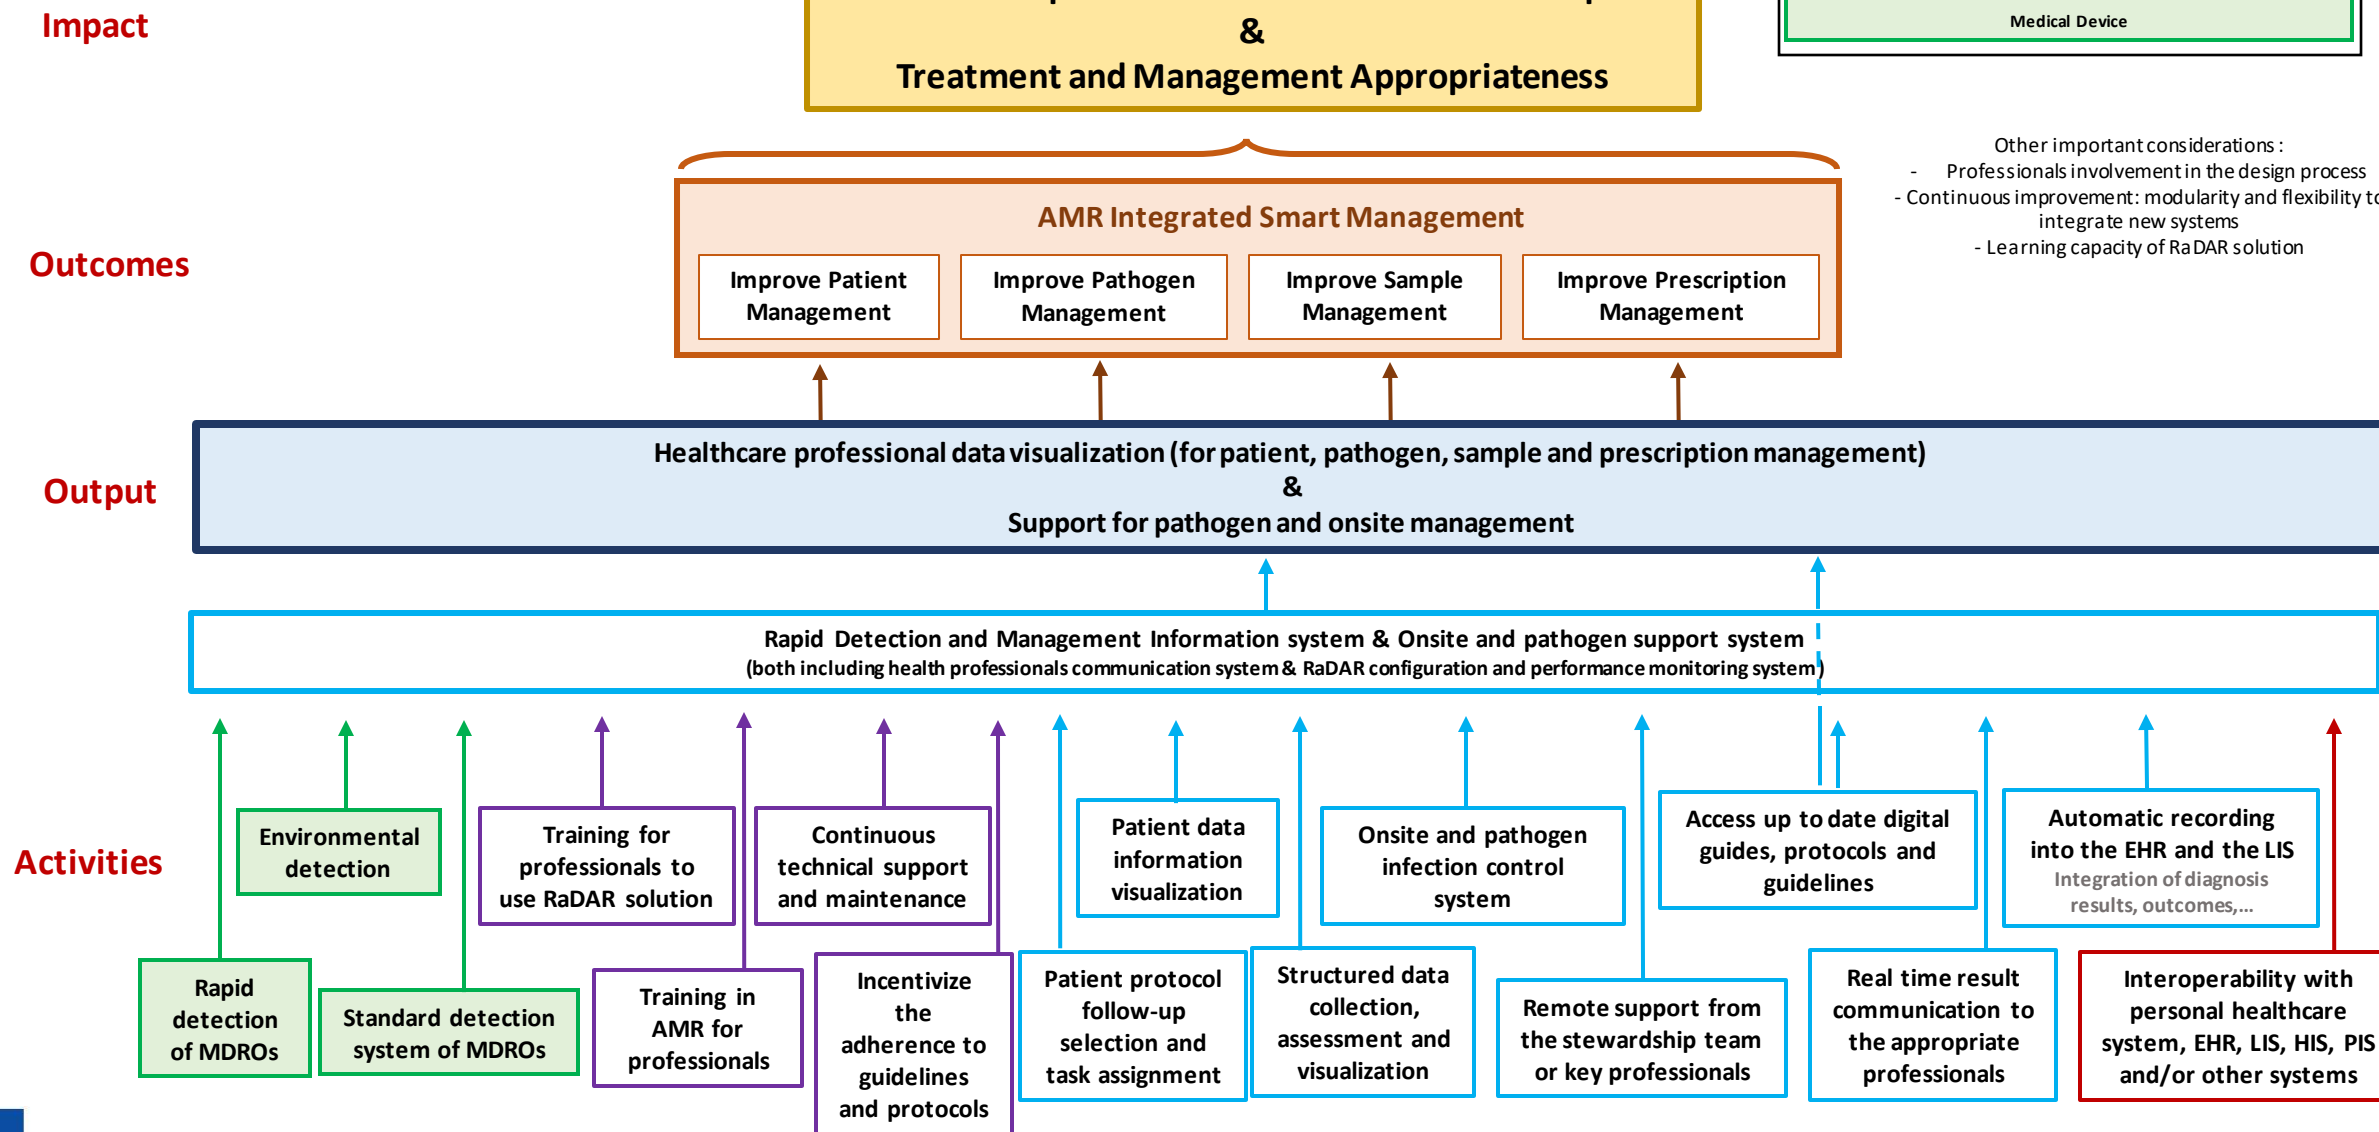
Impact

&

Treatment and Management Appropriateness

Medical Device

Other important considerations :
- Professionals involvement in the design process
- Continuous improvement: modularity and flexibility t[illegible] integrate new systems
- Learning capacity of RaDAR solution

Outcomes

AMR Integrated Smart Management

Improve Patient Management

Improve Pathogen Management

Improve Sample Management

Improve Prescription Management

Output

Healthcare professional data visualization (for patient, pathogen, sample and prescription management)
&
Support for pathogen and onsite management

Rapid Detection and Management Information system & Onsite and pathogen support system
(both including health professionals communication system & RaDAR configuration and performance monitoring system)

Activities

Environmental detection

Training for professionals to use RaDAR solution

Continuous technical support and maintenance

Patient data information visualization

Onsite and pathogen infection control system

Access up to date digital guides, protocols and guidelines

Automatic recording into the EHR and the LIS
Integration of diagnosis results, outcomes,...

Rapid detection of MDROs

Standard detection system of MDROs

Training in AMR for professionals

Incentivize the adherence to guidelines and protocols

Patient protocol follow-up selection and task assignment

Structured data collection, assessment and visualization

Remote support from the stewardship team or key professionals

Real time result communication to the appropriate professionals

Interoperability with personal healthcare system, EHR, LIS, HIS, PIS and/or other systems